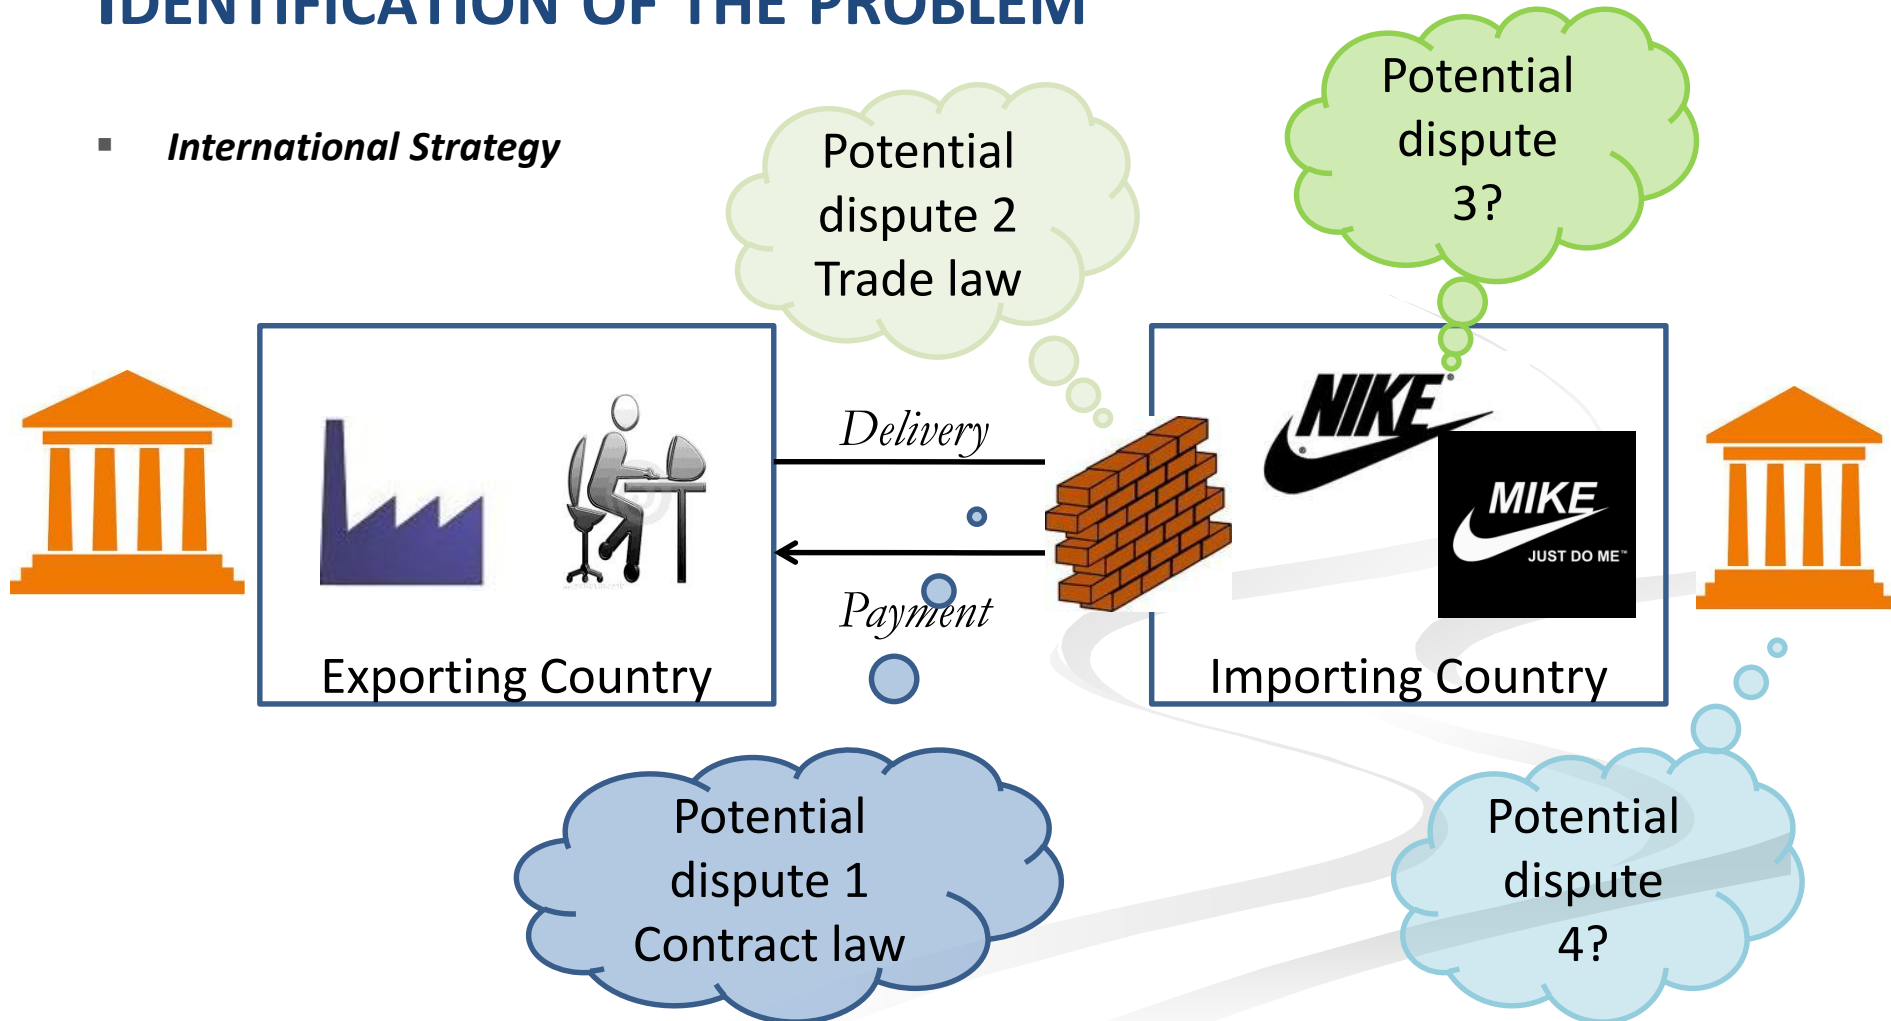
IDENTIFICATION OF THE PROBLEM

▪ International Strategy

Potential dispute 2 Trade law

Potential dispute 3?

Delivery

Payment

NIKE

MIKE
JUST DO ME™

Exporting Country

Importing Country

Potential dispute 1 Contract law

Potential dispute 4?